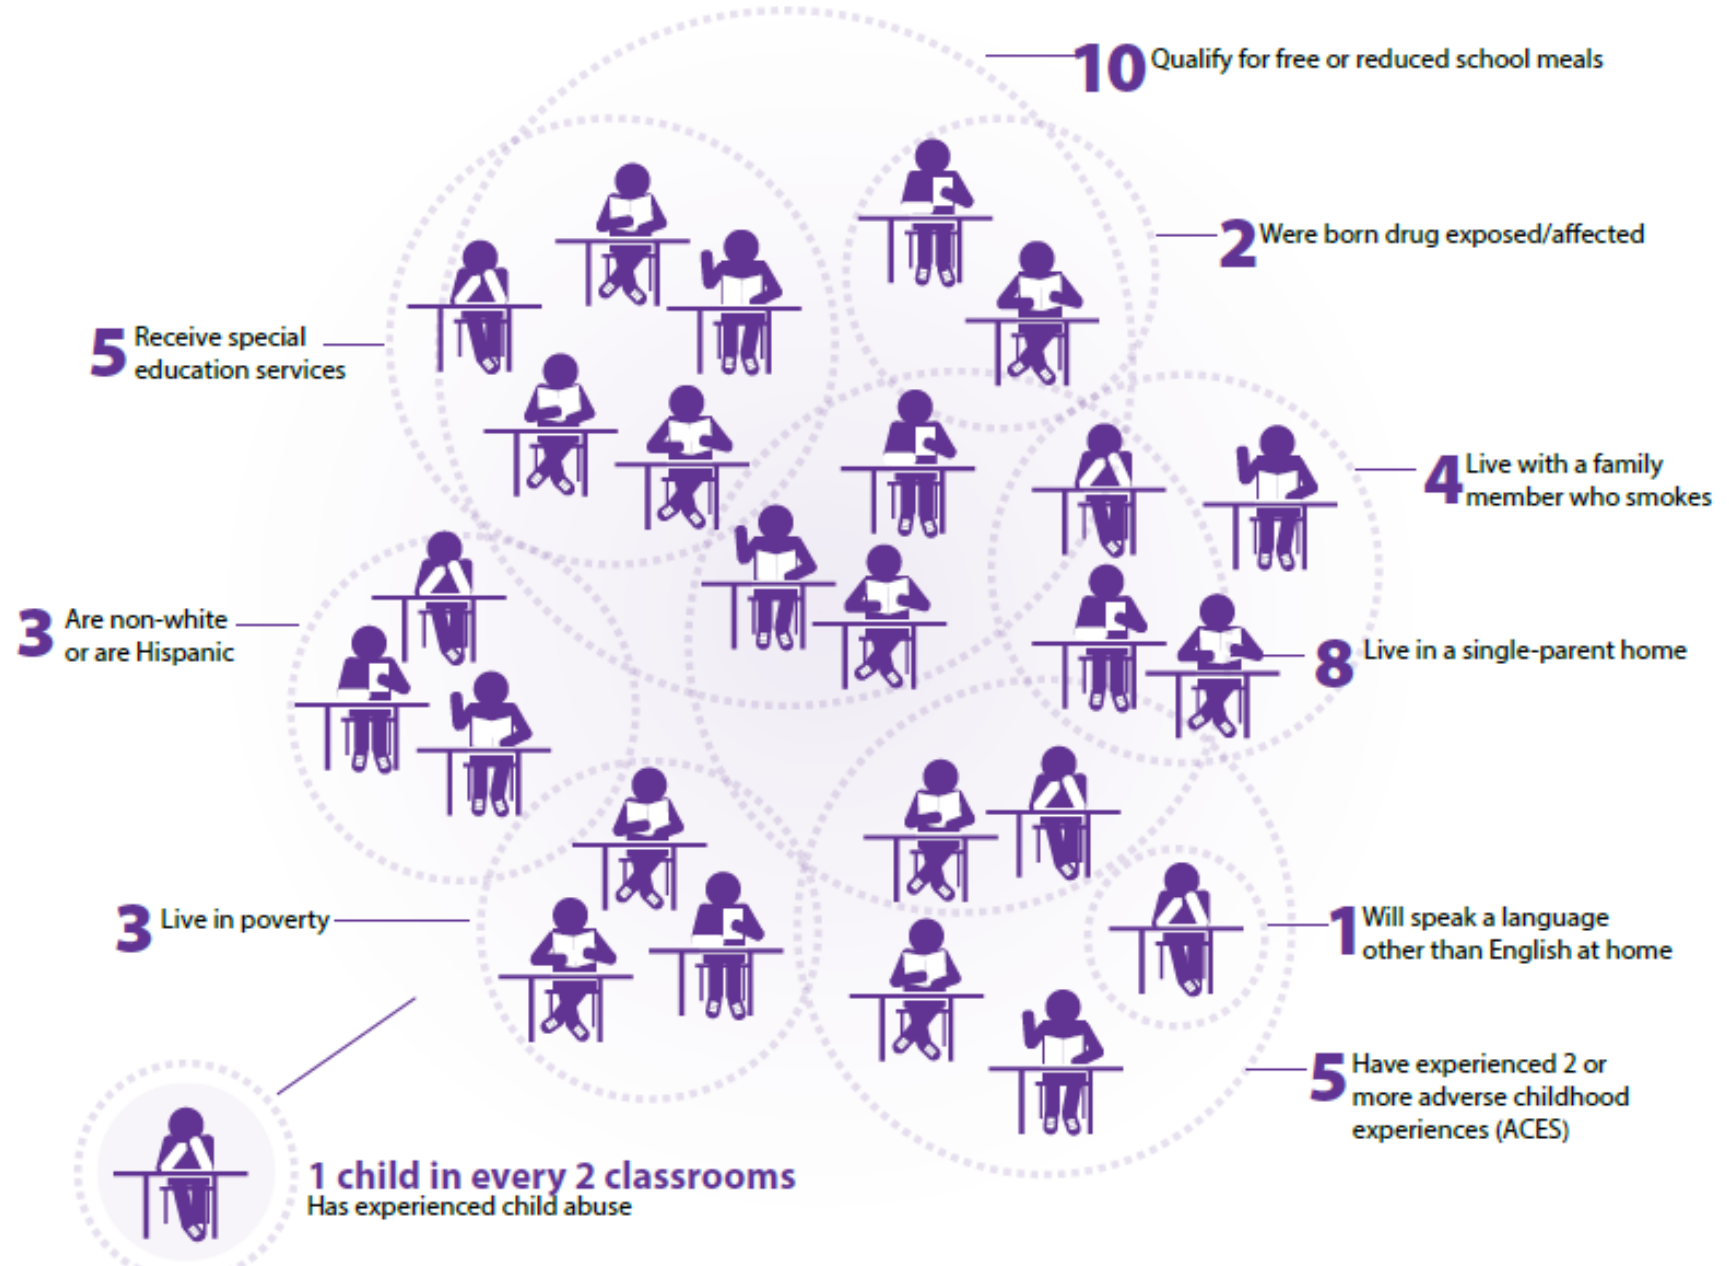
10 Qualify for free or reduced school meals

2 Were born drug exposed/affected

5 Receive special education services

4 Live with a family member who smokes

3 Are non-white or are Hispanic

8 Live in a single-parent home

3 Live in poverty

1 Will speak a language other than English at home

5 Have experienced 2 or more adverse childhood experiences (ACES)

1 child in every 2 classrooms
Has experienced child abuse